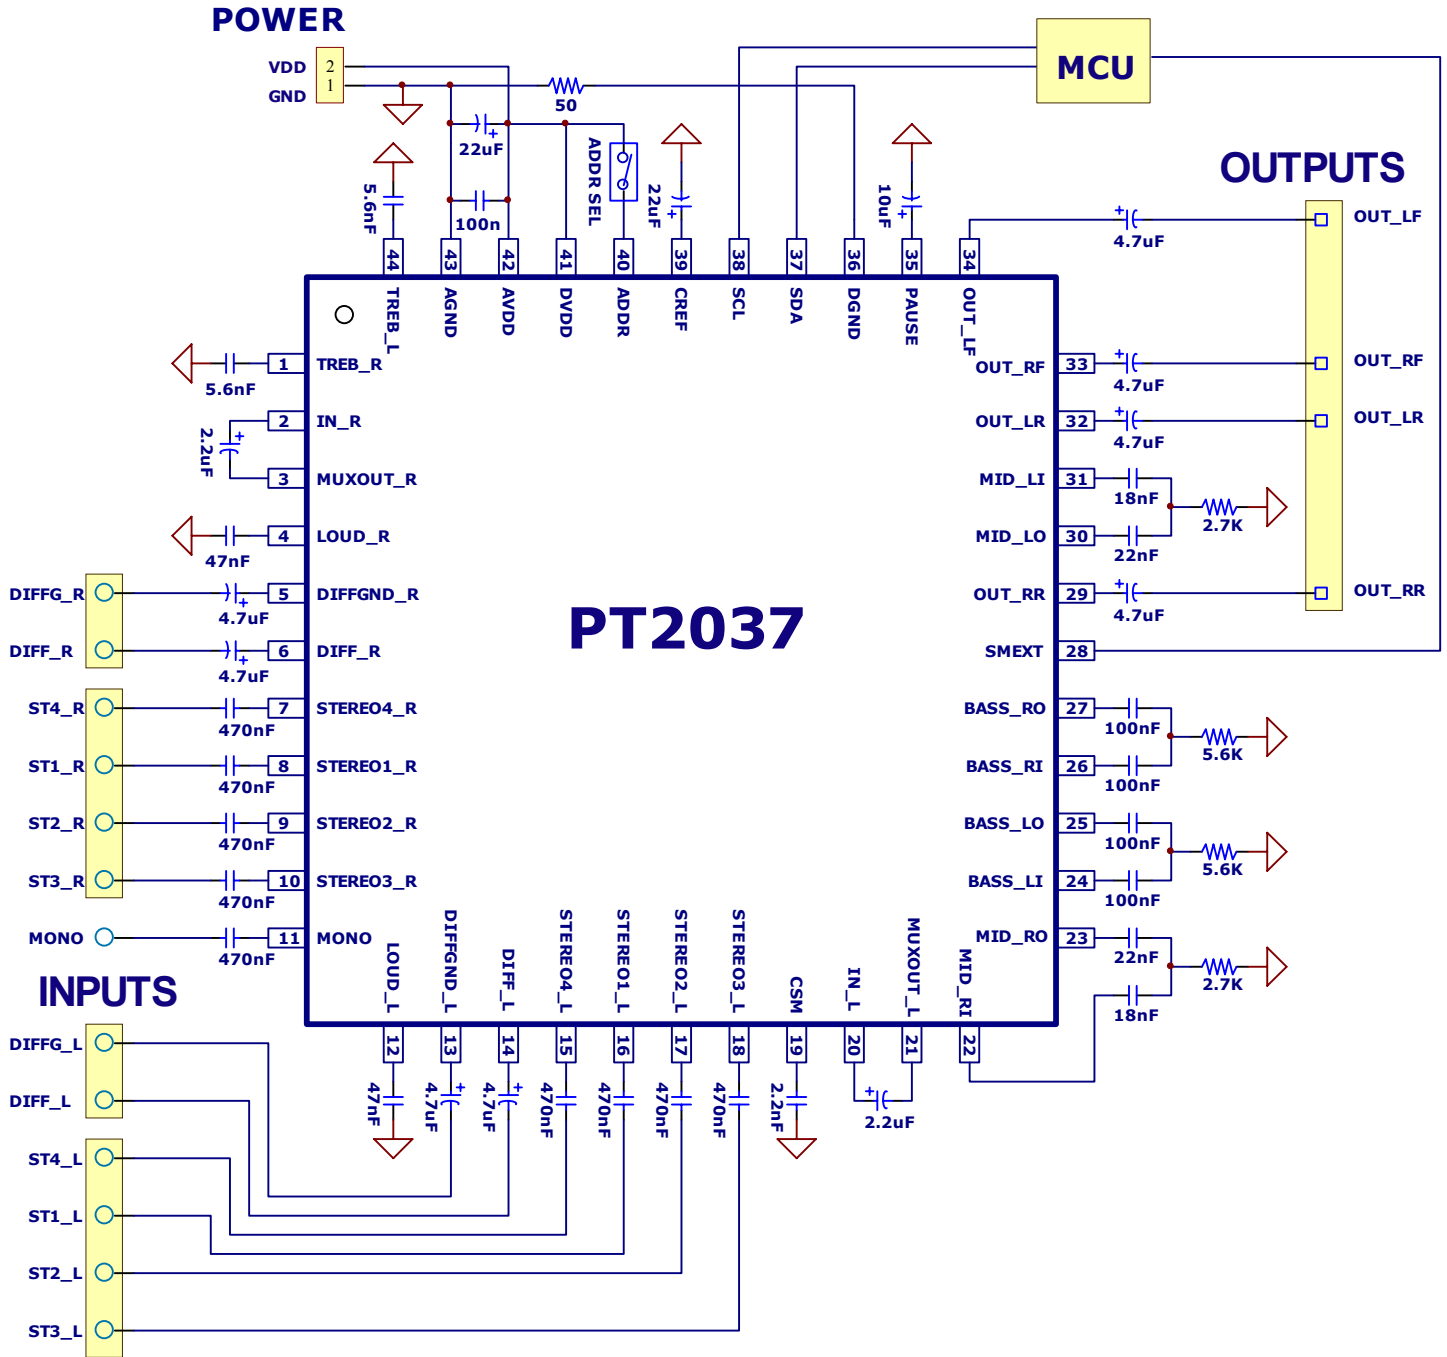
POWER

VDD
GND
2
1
50
22uF
100n
5.6nF
ADDR SEL
22uF
10uF
MCU

OUTPUTS

4.7uF
OUT_LF

44 TREB_L
43 AGND
42 AVDD
41 DVDD
40 ADDR
39 CREF
38 SCL
37 SDA
36 DGND
35 PAUSE
34 OUT_LF

5.6nF
1 TREB_R
2 IN_R
2.2uF
3 MUXOUT_R
47nF
4 LOUD_R
DIFFG_R
4.7uF
5 DIFFGND_R
DIFF_R
4.7uF
6 DIFF_R
ST4_R
470nF
7 STEREO4_R
ST1_R
470nF
8 STEREO1_R
ST2_R
470nF
9 STEREO2_R
ST3_R
470nF
10 STEREO3_R
MONO
470nF
11 MONO

PT2037

OUT_RF 33
4.7uF
OUT_RF
OUT_LR 32
4.7uF
OUT_LR
MID_LI 31
18nF
2.7K
MID_LO 30
22nF
OUT_RR 29
4.7uF
OUT_RR
SMEXT 28
BASS_RO 27
100nF
5.6K
BASS_RI 26
100nF
BASS_LO 25
100nF
5.6K
BASS_LI 24
100nF
MID_RO 23
22nF
2.7K
18nF

INPUTS

LOUD_L 12
DIFFGND_L 13
DIFF_L 14
STEREO4_L 15
STEREO1_L 16
STEREO2_L 17
STEREO3_L 18
CSM 19
IN_L 20
MUXOUT_L 21
MID_RI 22

47nF
4.7uF
4.7uF
470nF
470nF
470nF
470nF
2.2nF
2.2uF

DIFFG_L
DIFF_L
ST4_L
ST1_L
ST2_L
ST3_L